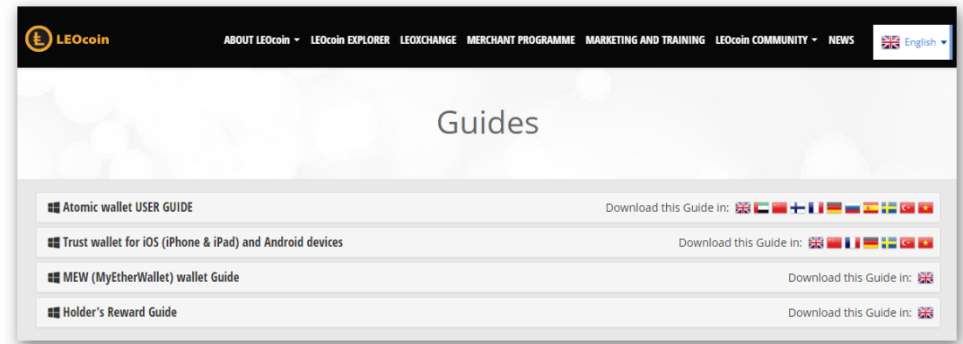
LEOcoin

ABOUT LEOcoin ▾ LEOcoin EXPLORER LEOXCHANGE MERCHANT PROGRAMME MARKETING AND TRAINING LEOcoin COMMUNITY ▾ NEWS English ▾

Guides

Atomic wallet USER GUIDE
Download this Guide in:

Trust wallet for iOS (iPhone & iPad) and Android devices
Download this Guide in:

MEW (MyEtherWallet) wallet Guide
Download this Guide in:

Holder's Reward Guide
Download this Guide in: